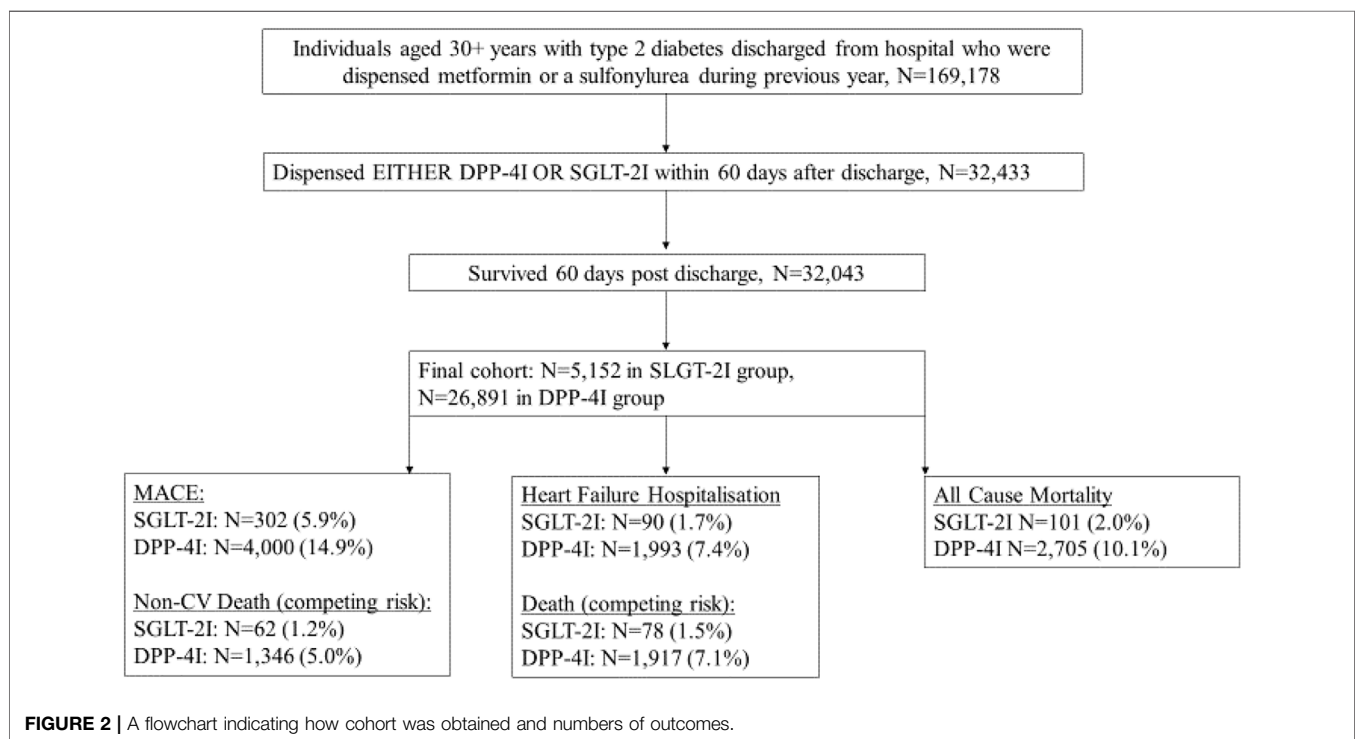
Individuals aged 30+ years with type 2 diabetes discharged from hospital who were dispensed metformin or a sulfonylurea during previous year, N=169,178

Dispensed EITHER DPP-4I OR SGLT-2I within 60 days after discharge, N=32,433

Survived 60 days post discharge, N=32,043

Final cohort: N=5,152 in SLGT-2I group, N=26,891 in DPP-4I group

MACE:
SGLT-2I: N=302 (5.9%)
DPP-4I: N=4,000 (14.9%)

Non-CV Death (competing risk):
SGLT-2I: N=62 (1.2%)
DPP-4I: N=1,346 (5.0%)

Heart Failure Hospitalisation
SGLT-2I: N=90 (1.7%)
DPP-4I: N=1,993 (7.4%)

Death (competing risk):
SGLT-2I: N=78 (1.5%)
DPP-4I: N=1,917 (7.1%)

All Cause Mortality
SGLT-2I N=101 (2.0%)
DPP-4I N=2,705 (10.1%)

FIGURE 2 | A flowchart indicating how cohort was obtained and numbers of outcomes.